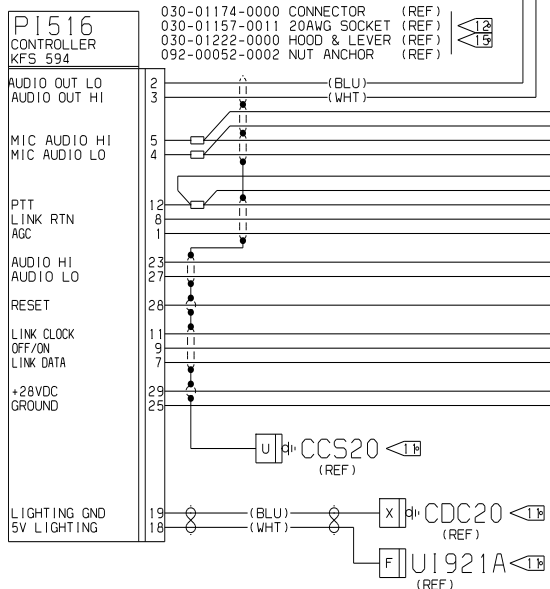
P1516
CONTROLLER
KFS 594

030-01174-0000 CONNECTOR (REF)
030-01157-0011 20AWG SOCKET (REF)
030-01222-0000 HOOD & LEVER (REF)
092-00052-0002 NUT ANCHOR (REF)

12
15

AUDIO OUT LO 2
AUDIO OUT HI 3
(BLU)
(WHT)

MIC AUDIO HI 5
MIC AUDIO LO 4

PTT 12
LINK RTN 8
AGC 1

AUDIO HI 23
AUDIO LO 27

RESET 28

LINK CLOCK 11
OFF/ON 9
LINK DATA 7

+28VDC 29
GROUND 25

U CCS20 1
(REF)

LIGHTING GND 19
5V LIGHTING 18
(BLU)
(WHT)

X CDC20 1
(REF)

F U1921A 1
(REF)